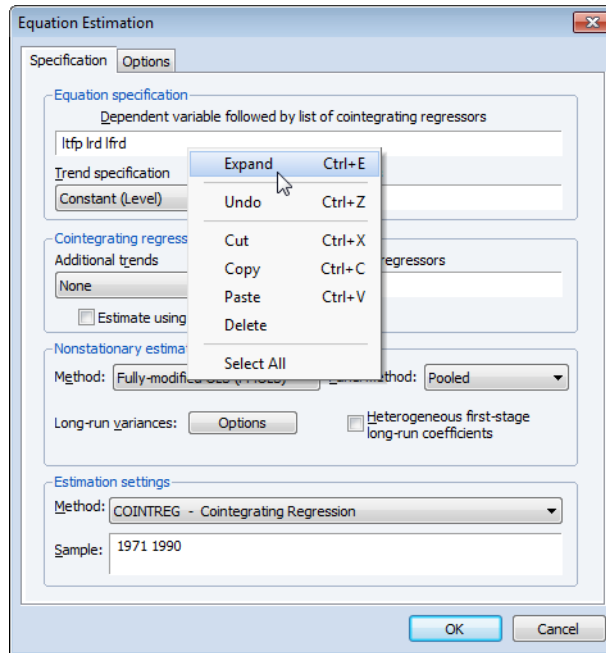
Equation Estimation

Specification
Options

Equation specification
Dependent variable followed by list of cointegrating regressors
ltfp lrd lfrd
Trend specification
Constant (Level)

Expand Ctrl+E
Undo Ctrl+Z
Cut Ctrl+X
Copy Ctrl+C
Paste Ctrl+V
Delete
Select All

Cointegrating regress
Additional trends
regressors
None
Estimate using

Nonstationary estimat
Method: Fully-modified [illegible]
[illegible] method: Pooled
Long-run variances: Options
Heterogeneous first-stage long-run coefficients

Estimation settings
Method: COINTREG - Cointegrating Regression
Sample: 1971 1990

OK
Cancel